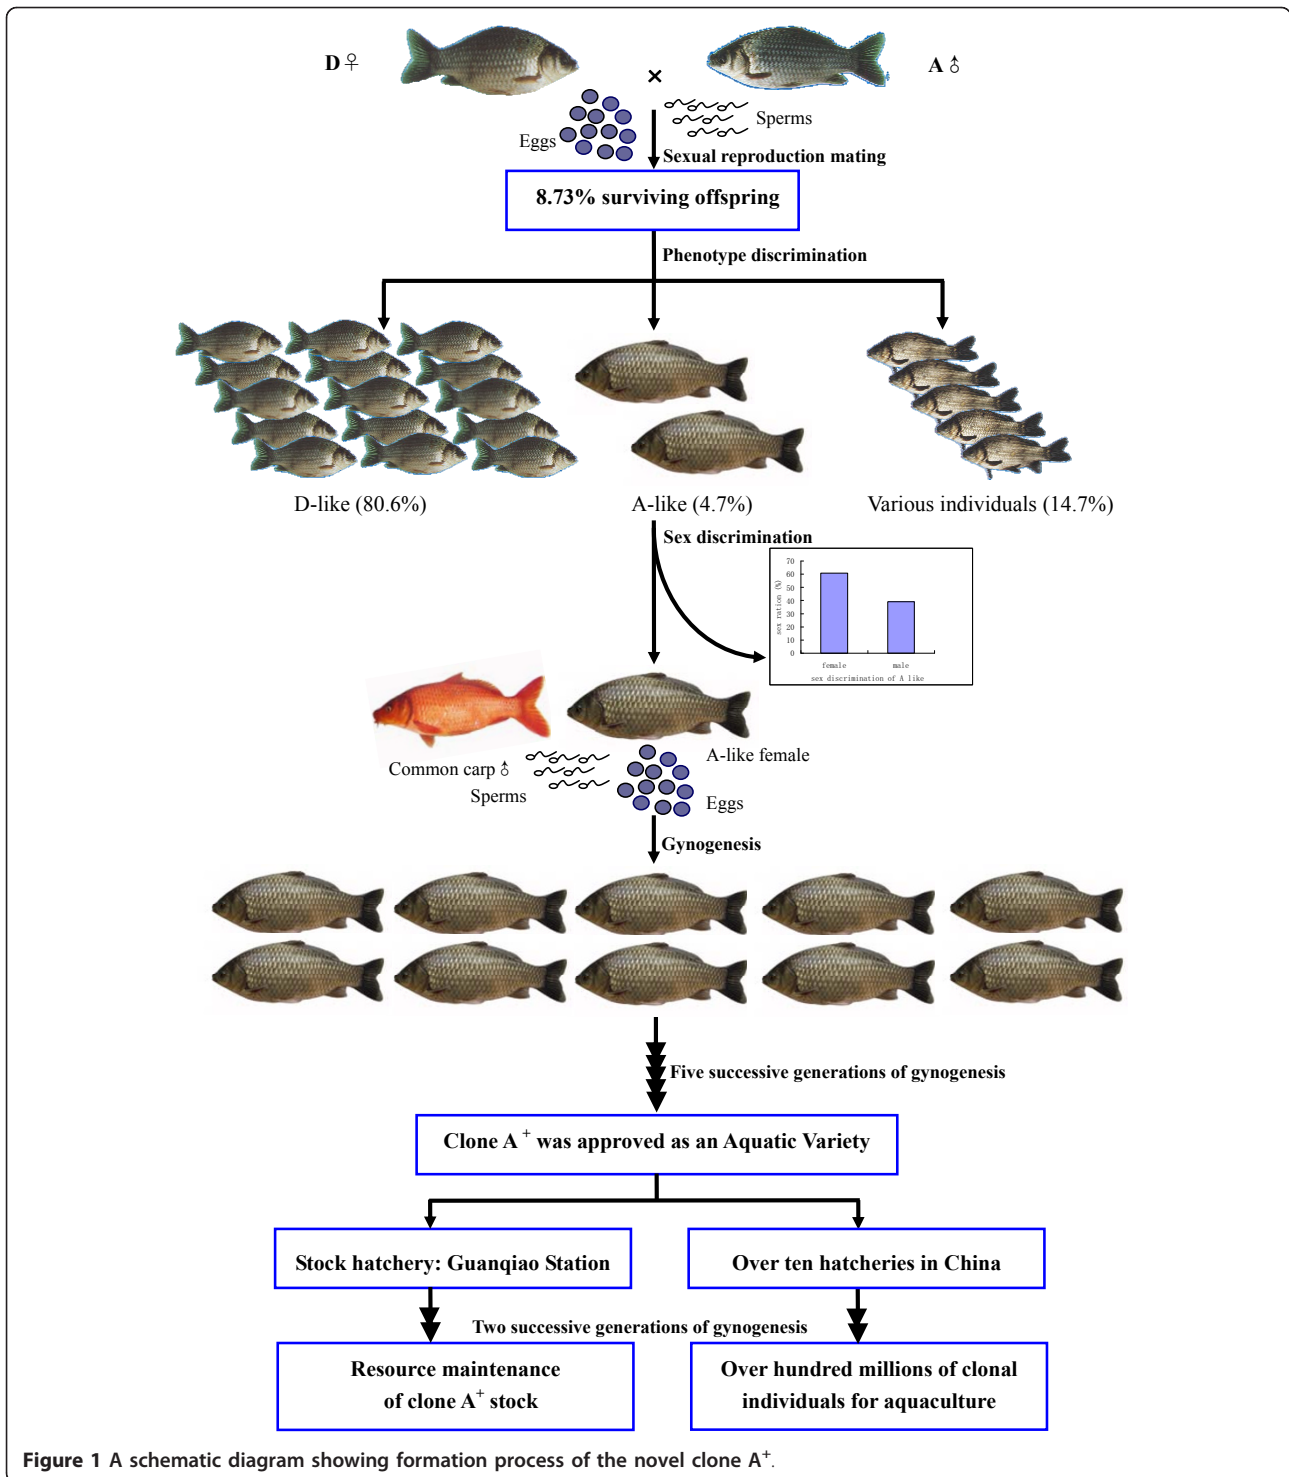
D♀ × A♂

Eggs

Sperms

Sexual reproduction mating

8.73% surviving offspring

Phenotype discrimination

D-like (80.6%)

A-like (4.7%)

Various individuals (14.7%)

Sex discrimination

70
60
50
40
30
20
10
0

sex ration (%)

female

male

sex discrimination of A like

Common carp ♂

Sperms

A-like female

Eggs

Gynogenesis

Five successive generations of gynogenesis

Clone A$^+$ was approved as an Aquatic Variety

Stock hatchery: Guanqiao Station

Over ten hatcheries in China

Two successive generations of gynogenesis

Resource maintenance of clone A$^+$ stock

Over hundred millions of clonal individuals for aquaculture

Figure 1 A schematic diagram showing formation process of the novel clone A$^+$.